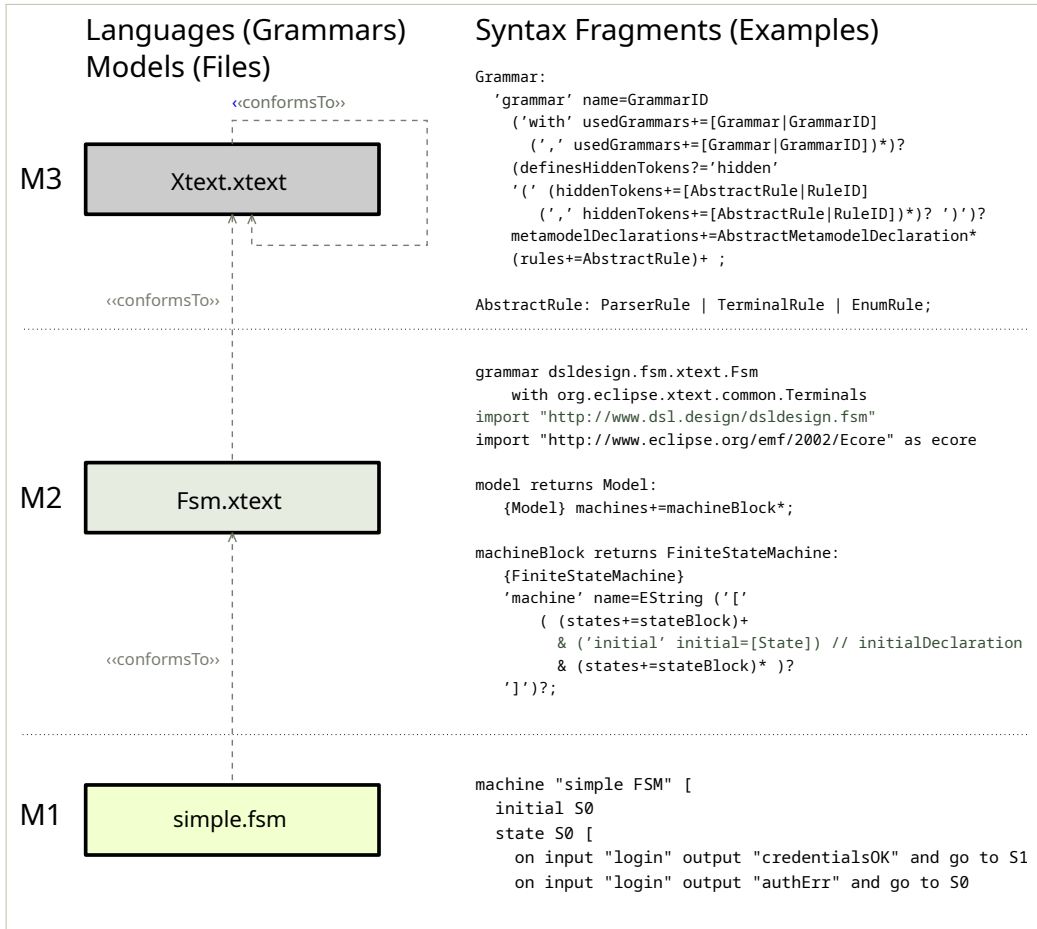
Languages (Grammars)
Models (Files)

Syntax Fragments (Examples)

‹‹conformsTo››

M3

Xtext.xtext

‹‹conformsTo››

Grammar:
'grammar' name=GrammarID
('with' usedGrammars+=[Grammar|GrammarID]
(',' usedGrammars+=[Grammar|GrammarID])*)?
(definesHiddenTokens?='hidden'
'(' (hiddenTokens+=[AbstractRule|RuleID]
(',' hiddenTokens+=[AbstractRule|RuleID])*)? ')')?
metamodelDeclarations+=AbstractMetamodelDeclaration*
(rules+=AbstractRule)+ ;

AbstractRule: ParserRule | TerminalRule | EnumRule;

M2

Fsm.xtext

‹‹conformsTo››

grammar dsldesign.fsm.xtext.Fsm
with org.eclipse.xtext.common.Terminals
import "http://www.dsl.design/dsldesign.fsm"
import "http://www.eclipse.org/emf/2002/Ecore" as ecore

model returns Model:
{Model} machines+=machineBlock*;

machineBlock returns FiniteStateMachine:
{FiniteStateMachine}
'machine' name=EString ('['
( (states+=stateBlock)+
& ('initial' initial=[State]) // initialDeclaration
& (states+=stateBlock)* )?
']')?;

M1

simple.fsm

machine "simple FSM" [
initial S0
state S0 [
on input "login" output "credentialsOK" and go to S1
on input "login" output "authErr" and go to S0